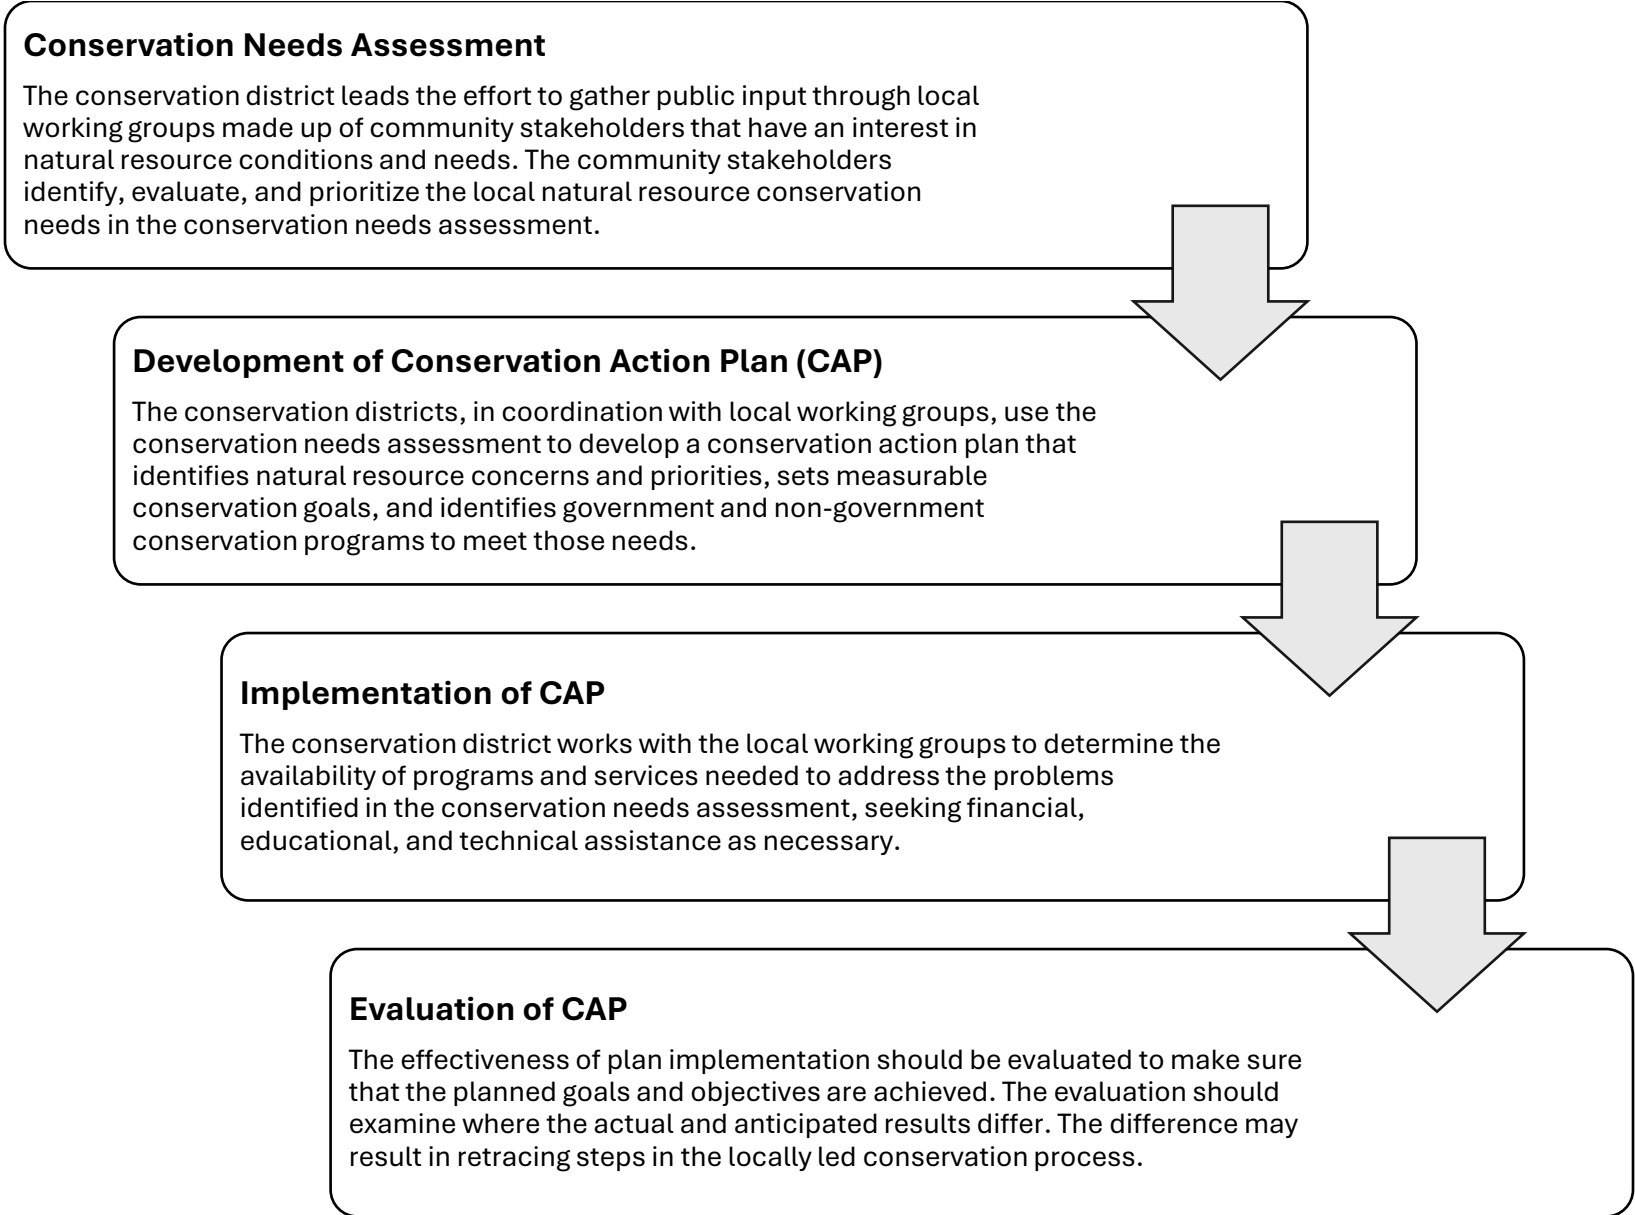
Conservation Needs Assessment

The conservation district leads the effort to gather public input through local working groups made up of community stakeholders that have an interest in natural resource conditions and needs. The community stakeholders identify, evaluate, and prioritize the local natural resource conservation needs in the conservation needs assessment.

Development of Conservation Action Plan (CAP)

The conservation districts, in coordination with local working groups, use the conservation needs assessment to develop a conservation action plan that identifies natural resource concerns and priorities, sets measurable conservation goals, and identifies government and non-government conservation programs to meet those needs.

Implementation of CAP

The conservation district works with the local working groups to determine the availability of programs and services needed to address the problems identified in the conservation needs assessment, seeking financial, educational, and technical assistance as necessary.

Evaluation of CAP

The effectiveness of plan implementation should be evaluated to make sure that the planned goals and objectives are achieved. The evaluation should examine where the actual and anticipated results differ. The difference may result in retracing steps in the locally led conservation process.